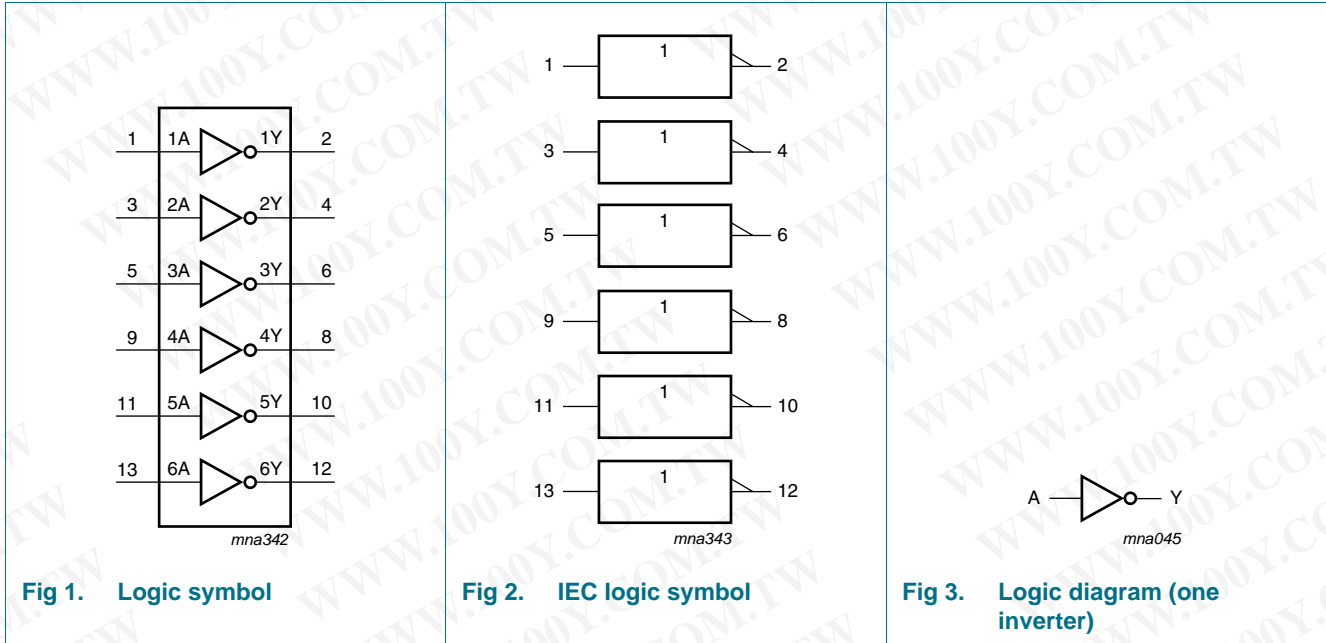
1 1A 1Y 2
3 2A 2Y 4
5 3A 3Y 6
9 4A 4Y 8
11 5A 5Y 10
13 6A 6Y 12
mna342

Fig 1. Logic symbol

1 1 2
3 1 4
5 1 6
9 1 8
11 1 10
13 1 12
mna343

Fig 2. IEC logic symbol

A Y
mna045

Fig 3. Logic diagram (one inverter)

WWW.100Y.COM.TW